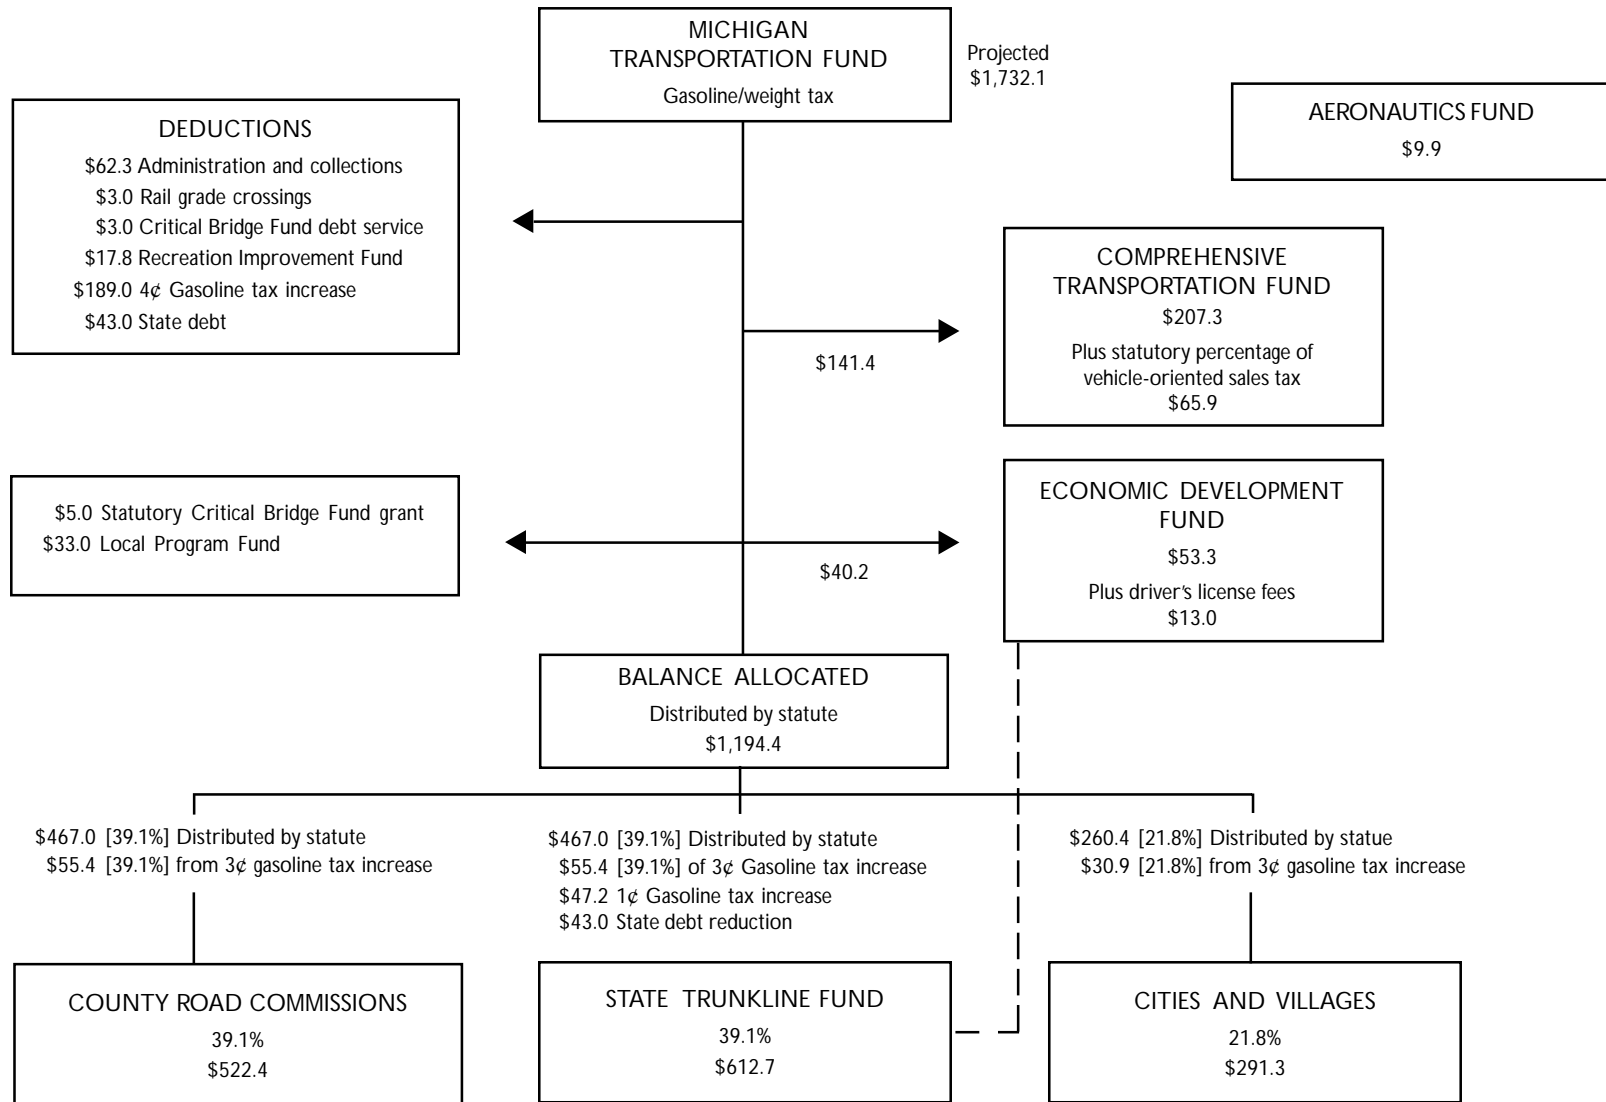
MICHIGAN TRANSPORTATION FUND
Gasoline/weight tax

Projected
$1,732.1

AERONAUTICS FUND
$9.9

DEDUCTIONS
$62.3 Administration and collections
$3.0 Rail grade crossings
$3.0 Critical Bridge Fund debt service
$17.8 Recreation Improvement Fund
$189.0 4¢ Gasoline tax increase
$43.0 State debt

COMPREHENSIVE TRANSPORTATION FUND
$207.3
Plus statutory percentage of vehicle-oriented sales tax
$65.9

$141.4

$5.0 Statutory Critical Bridge Fund grant
$33.0 Local Program Fund

ECONOMIC DEVELOPMENT FUND
$53.3
Plus driver's license fees
$13.0

$40.2

BALANCE ALLOCATED
Distributed by statute
$1,194.4

$467.0 [39.1%] Distributed by statute
$55.4 [39.1%] from 3¢ gasoline tax increase

$467.0 [39.1%] Distributed by statute
$55.4 [39.1%] of 3¢ Gasoline tax increase
$47.2 1¢ Gasoline tax increase
$43.0 State debt reduction

$260.4 [21.8%] Distributed by statue
$30.9 [21.8%] from 3¢ gasoline tax increase

COUNTY ROAD COMMISSIONS
39.1%
$522.4

STATE TRUNKLINE FUND
39.1%
$612.7

CITIES AND VILLAGES
21.8%
$291.3